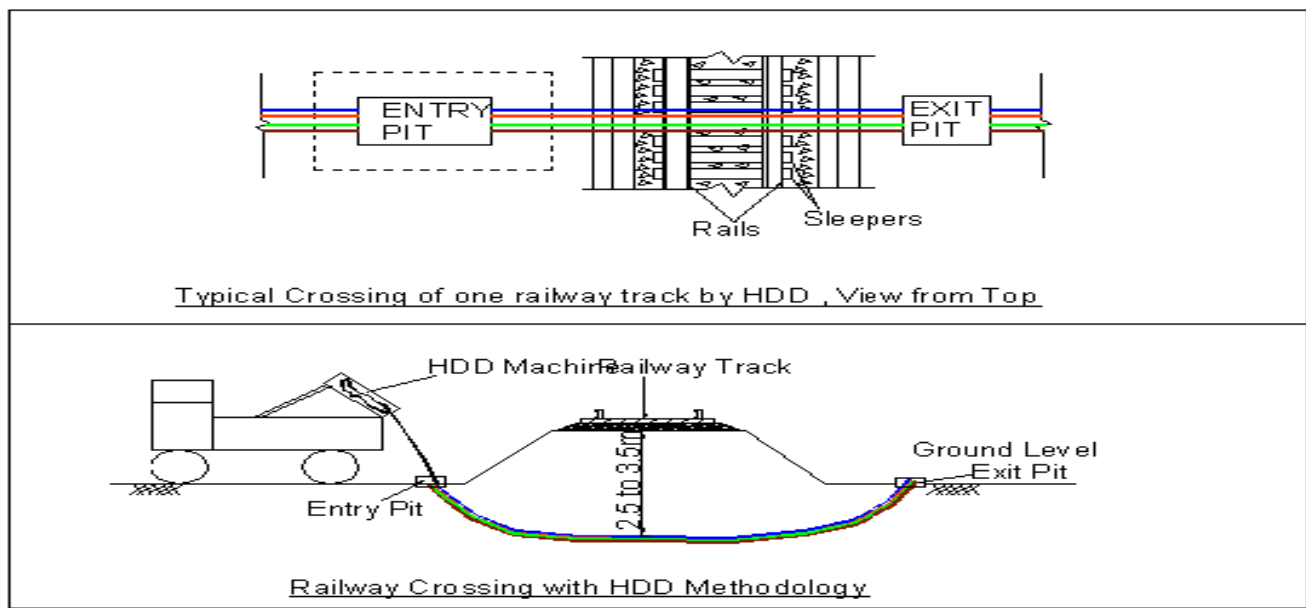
ENTRY PIT

EXIT PIT

Rails

Sleepers

Typical Crossing of one railway track by HDD , View from Top

HDD Machine

Railway Track

2.5 to 3.5m

Ground Level

Exit Pit

Entry Pit

Railway Crossing with HDD Methodology